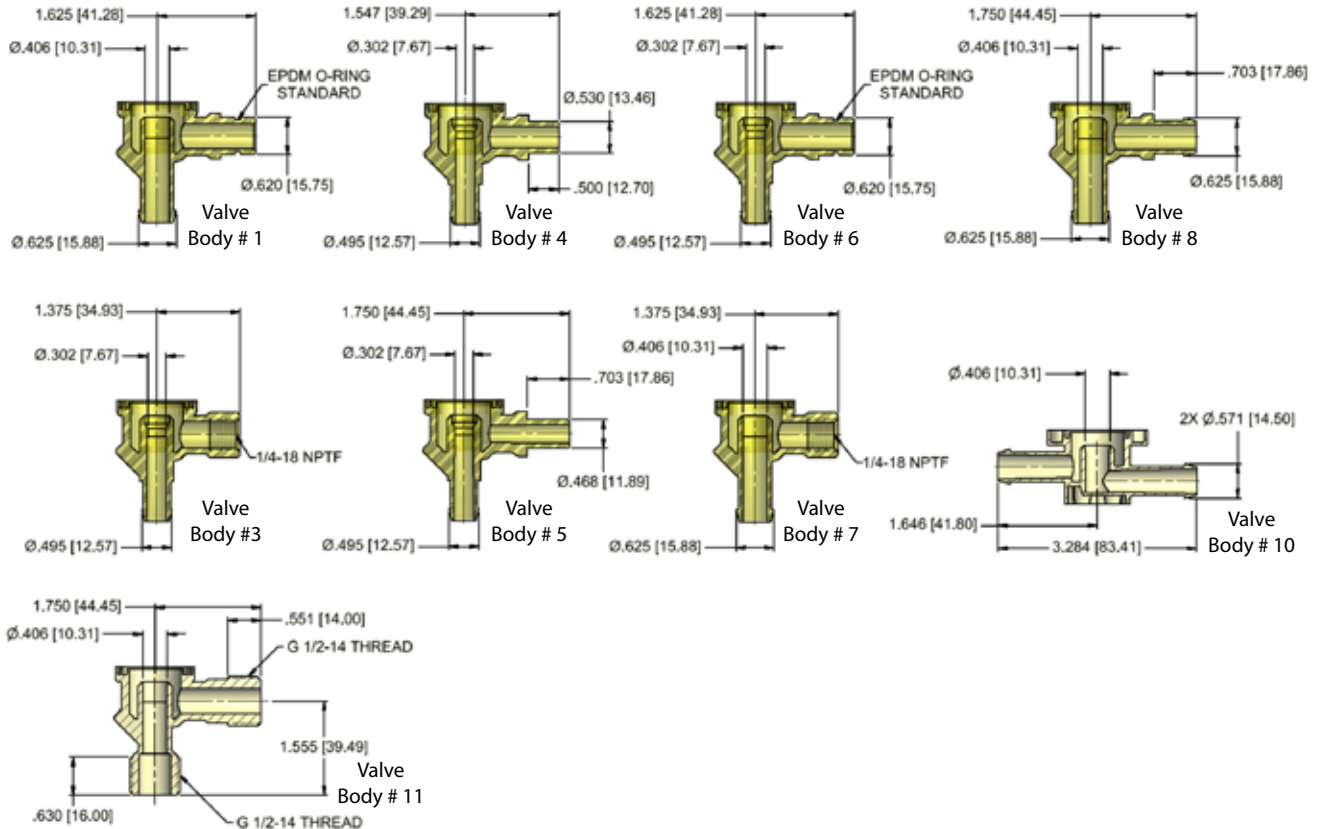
1.625 [41.28]
Ø.406 [10.31]
EPDM O-RING STANDARD
Ø.620 [15.75]
Ø.625 [15.88]
Valve Body # 1

1.547 [39.29]
Ø.302 [7.67]
Ø.530 [13.46]
.500 [12.70]
Ø.495 [12.57]
Valve Body # 4

1.625 [41.28]
Ø.302 [7.67]
EPDM O-RING STANDARD
Ø.620 [15.75]
Ø.495 [12.57]
Valve Body # 6

1.750 [44.45]
Ø.406 [10.31]
.703 [17.86]
Ø.625 [15.88]
Ø.625 [15.88]
Valve Body # 8

1.375 [34.93]
Ø.302 [7.67]
1/4-18 NPTF
Ø.495 [12.57]
Valve Body #3

1.750 [44.45]
Ø.302 [7.67]
.703 [17.86]
Ø.468 [11.89]
Ø.495 [12.57]
Valve Body # 5

1.375 [34.93]
Ø.406 [10.31]
1/4-18 NPTF
Ø.625 [15.88]
Valve Body # 7

Ø.406 [10.31]
2X Ø.571 [14.50]
1.646 [41.80]
3.284 [83.41]
Valve Body # 10

1.750 [44.45]
Ø.406 [10.31]
.551 [14.00]
G 1/2-14 THREAD
1.555 [39.49]
.630 [16.00]
G 1/2-14 THREAD
Valve Body # 11